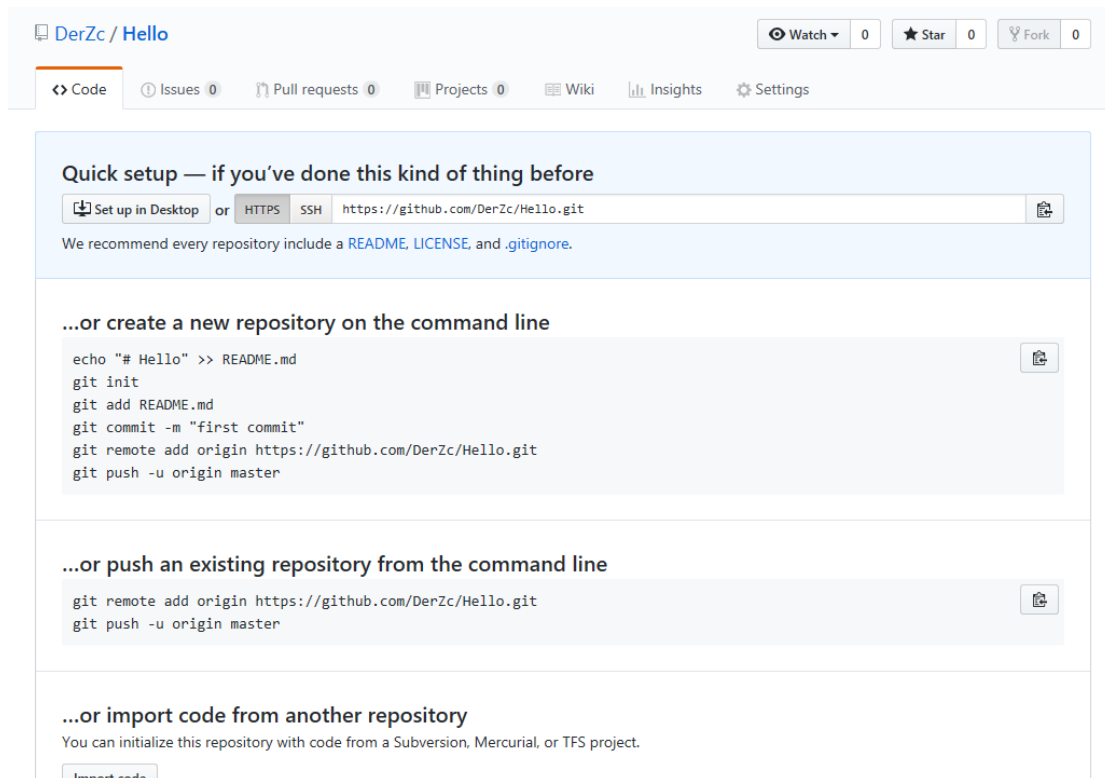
DerZc / Hello

Watch 0 Star 0 Fork 0

<> Code Issues 0 Pull requests 0 Projects 0 Wiki Insights Settings

Quick setup — if you've done this kind of thing before

Set up in Desktop or HTTPS SSH https://github.com/DerZc/Hello.git

We recommend every repository include a README, LICENSE, and .gitignore.

...or create a new repository on the command line

echo "# Hello" >> README.md
git init
git add README.md
git commit -m "first commit"
git remote add origin https://github.com/DerZc/Hello.git
git push -u origin master

...or push an existing repository from the command line

git remote add origin https://github.com/DerZc/Hello.git
git push -u origin master

...or import code from another repository

You can initialize this repository with code from a Subversion, Mercurial, or TFS project.

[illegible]